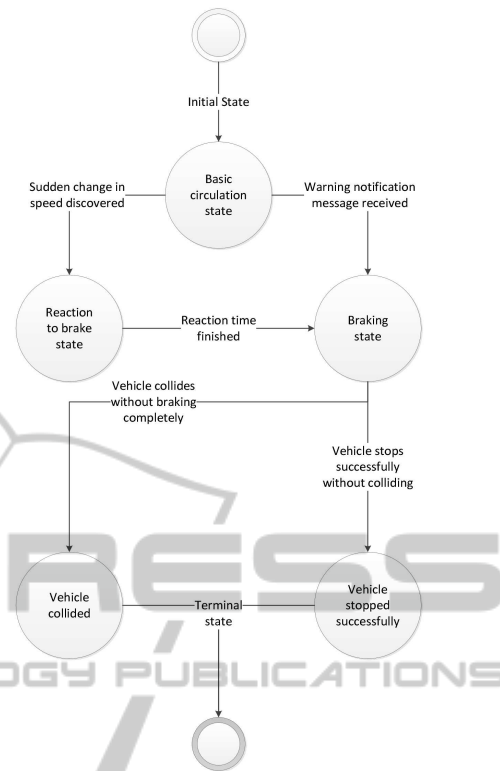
Initial State

Basic circulation state

Sudden change in speed discovered

Warning notification message received

Reaction to brake state

Reaction time finished

Braking state

Vehicle collides without braking completely

Vehicle stops successfully without colliding

Vehicle collided

Terminal state

Vehicle stopped successfully

RESS

OGY PUBLICATIONS